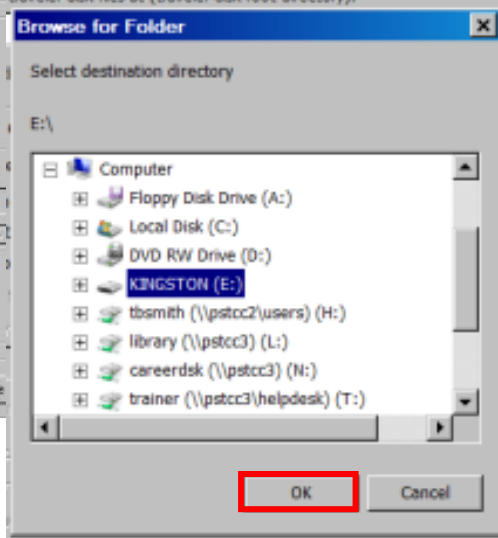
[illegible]

Browse for Folder

Select destination directory

E:\

Computer
Floppy Disk Drive (A:)
Local Disk (C:)
DVD RW Drive (D:)
KINGSTON (E:)
tbsmith (\\pstcc2\users) (H:)
library (\\pstcc3) (L:)
careerdsk (\\pstcc3) (N:)
trainer (\\pstcc3\helpdesk) (T:)

OK
Cancel